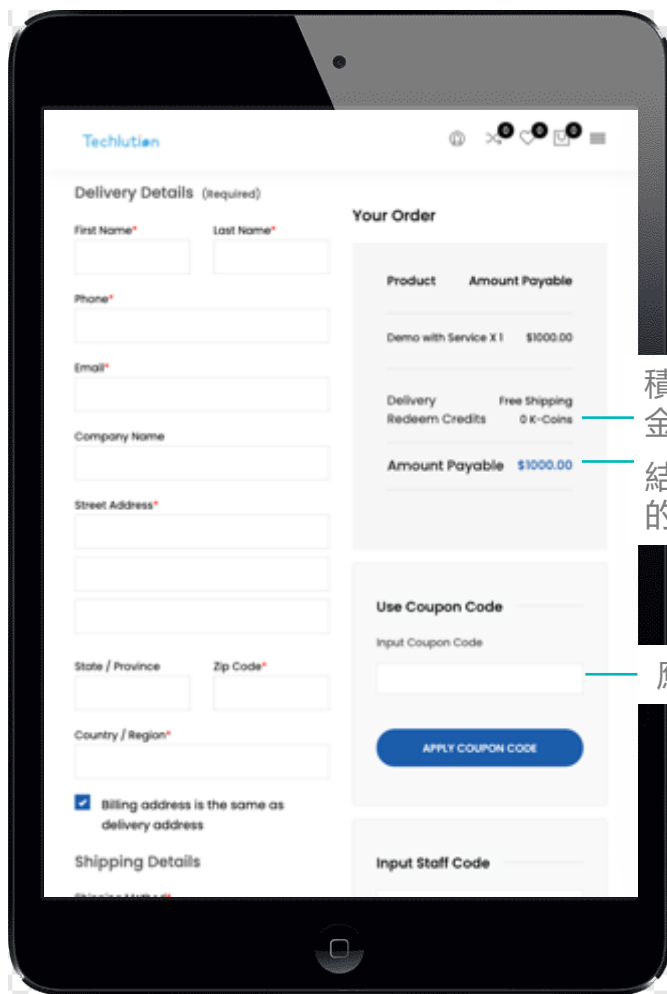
Techlution

0 0 0

Delivery Details (Required)

First Name*

Last Name*

Phone*

Email*

Company Name

Street Address*

State / Province

Zip Code*

Country / Region*

Billing address is the same as delivery address

Shipping Details

Your Order

| Product | Amount Payable |
|---|---|
| Demo with Service X 1 | $1000.00 |
| Delivery | Free Shipping |
| Redeem Credits | 0 K-Coins |
| Amount Payable | $1000.00 |

Use Coupon Code

Input Coupon Code

APPLY COUPON CODE

Input Staff Code

積
金

結
的

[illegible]